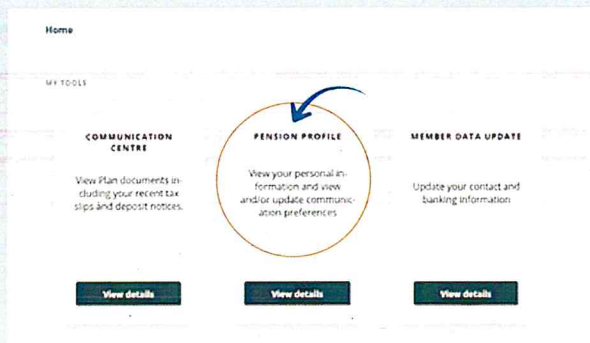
Home

MY TOOLS

COMMUNICATION CENTRE

View Plan documents including your recent tax slips and deposit notices.

View details

PENSION PROFILE

View your personal information and view and/or update communication preferences

View details

MEMBER DATA UPDATE

Update your contact and banking information

View details